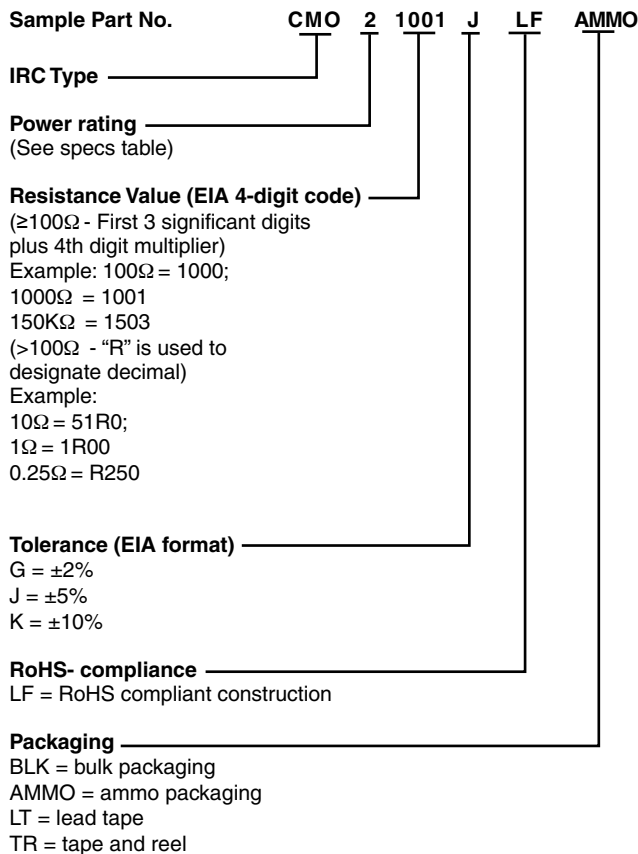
**Sample Part No.** **CMO 2 1001 J LF AMMO**

**IRC Type**

**Power rating**
(See specs table)

**Resistance Value (EIA 4-digit code)**
(≥100Ω - First 3 significant digits plus 4th digit multiplier)
Example: 100Ω = 1000;
1000Ω = 1001
150KΩ = 1503
(>100Ω - "R" is used to designate decimal)
Example:
10Ω = 51R0;
1Ω = 1R00
0.25Ω = R250

**Tolerance (EIA format)**
G = ±2%
J = ±5%
K = ±10%

**RoHS- compliance**
LF = RoHS compliant construction

**Packaging**
BLK = bulk packaging
AMMO = ammo packaging
LT = lead tape
TR = tape and reel